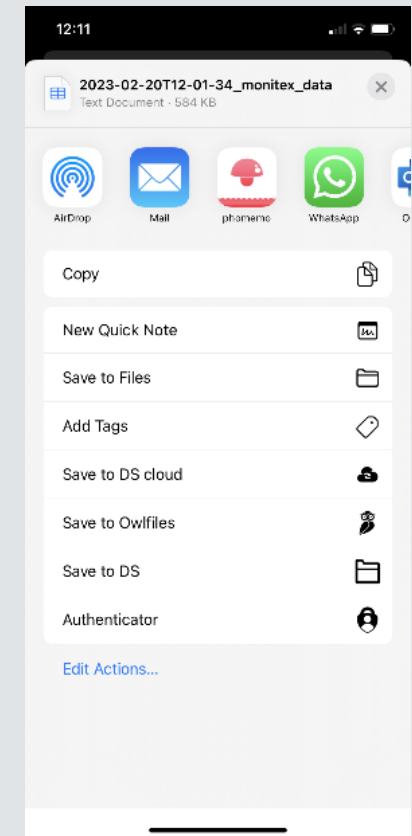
12:11

2023-02-20T12-01-34_monitex_data
Text Document · 584 KB

AirDrop
Mail
phomemo
WhatsApp
O

Copy

New Quick Note

Save to Files

Add Tags

Save to DS cloud

Save to Owlfiles

Save to DS

Authenticator

Edit Actions...